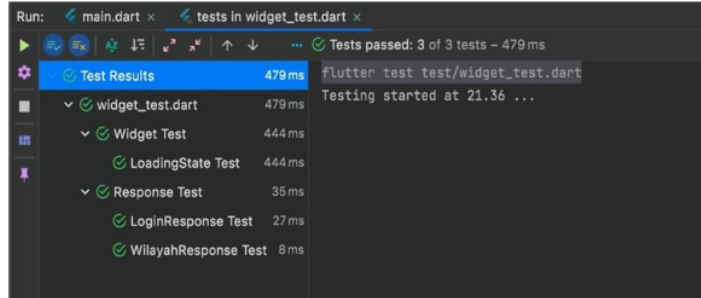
Run: main.dart × tests in widget_test.dart ×

Tests passed: 3 of 3 tests – 479 ms

Test Results 479 ms
widget_test.dart 479 ms
Widget Test 444 ms
LoadingState Test 444 ms
Response Test 35 ms
LoginResponse Test 27 ms
WilayahResponse Test 8 ms

flutter test test/widget_test.dart
Testing started at 21.36 ...